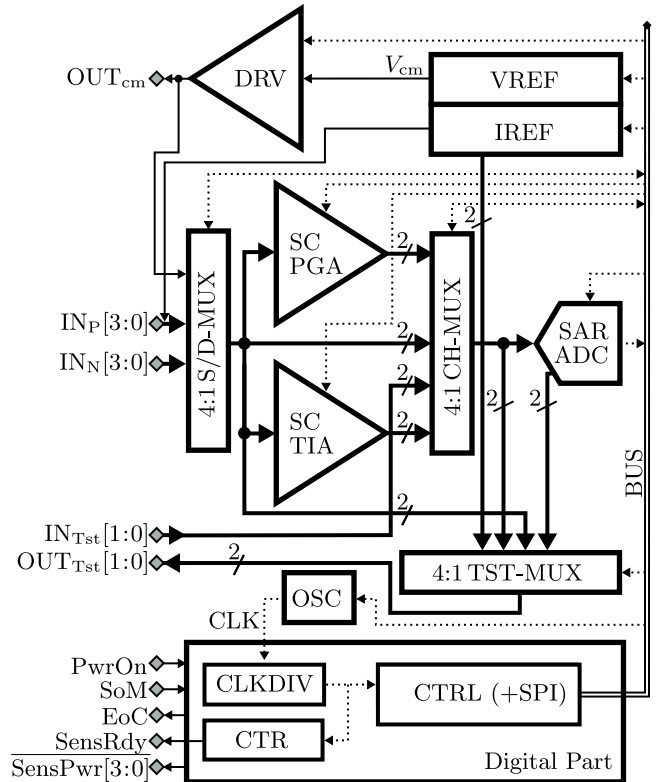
OUT$_{\text{cm}}$
DRV
$V_{\text{cm}}$
VREF
IREF
SC PGA
SC TIA
4:1 S/D-MUX
4:1 CH-MUX
SAR ADC
2
2
2
2
2
2
2
2
IN$_{\text{P}}$[3:0]
IN$_{\text{N}}$[3:0]
IN$_{\text{Tst}}$[1:0]
OUT$_{\text{Tst}}$[1:0]
4:1 TST-MUX
BUS
OSC
CLK
PwrOn
SoM
EoC
SensRdy
$\overline{\text{SensPwr}[3:0]}$
CLKDIV
CTR
CTRL (+SPI)
Digital Part